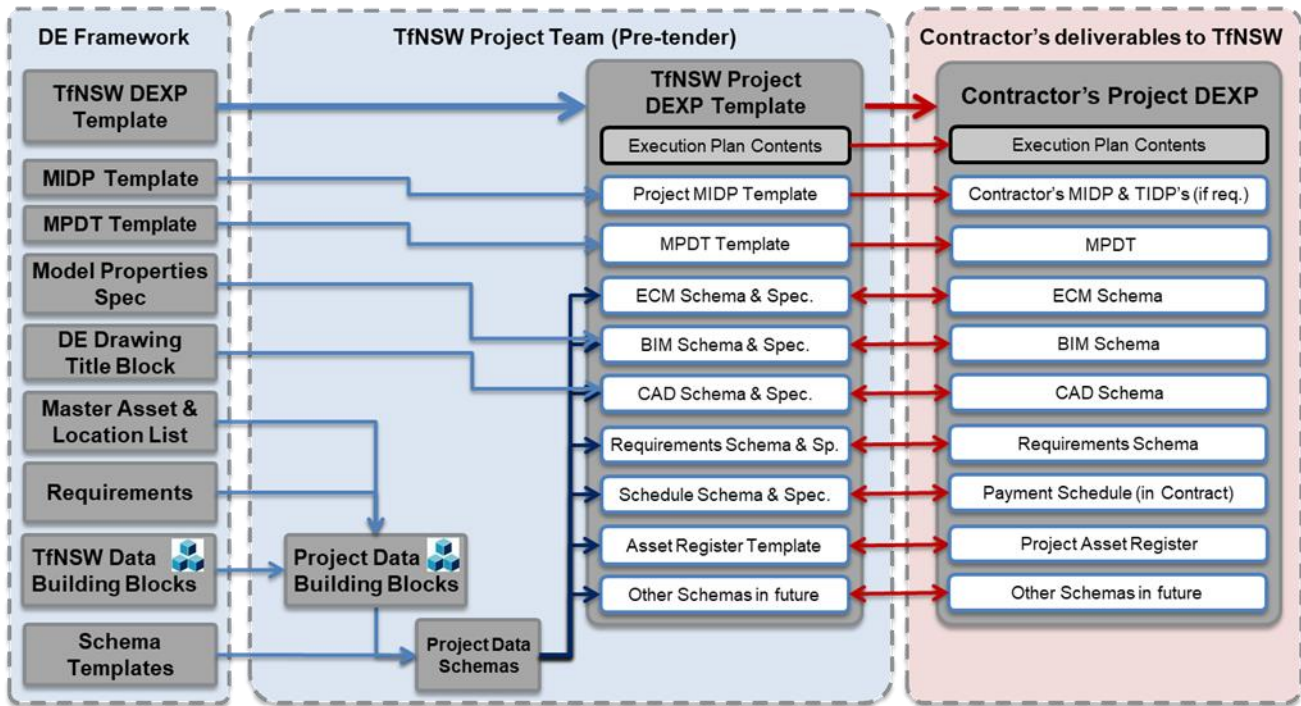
DE Framework

TfNSW DEXP Template

MIDP Template

MPDT Template

Model Properties Spec

DE Drawing Title Block

Master Asset & Location List

Requirements

TfNSW Data Building Blocks

Schema Templates

TfNSW Project Team (Pre-tender)

Project Data Building Blocks

Project Data Schemas

TfNSW Project DEXP Template

Execution Plan Contents

Project MIDP Template

MPDT Template

ECM Schema & Spec.

BIM Schema & Spec.

CAD Schema & Spec.

Requirements Schema & Sp.

Schedule Schema & Spec.

Asset Register Template

Other Schemas in future

Contractor's deliverables to TfNSW

Contractor's Project DEXP

Execution Plan Contents

Contractor's MIDP & TIDP's (if req.)

MPDT

ECM Schema

BIM Schema

CAD Schema

Requirements Schema

Payment Schedule (in Contract)

Project Asset Register

Other Schemas in future